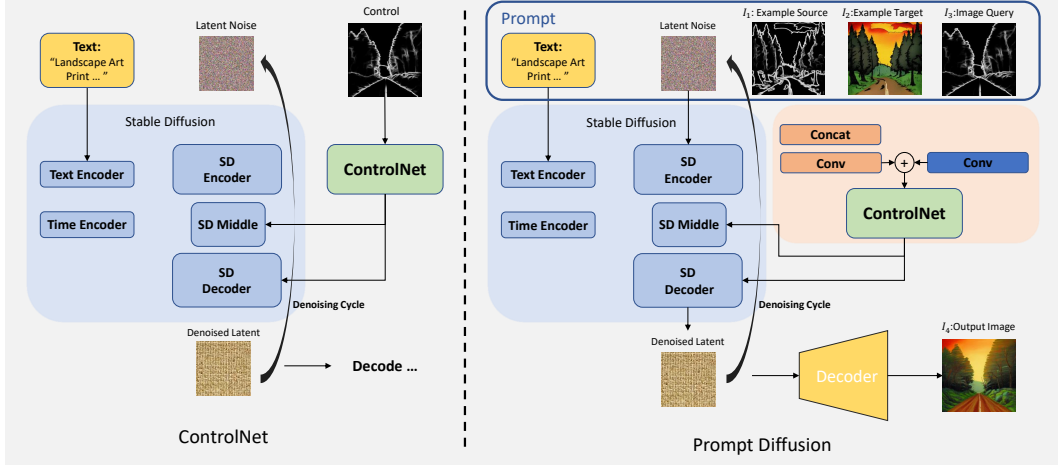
Text:
"Landscape Art Print ... "

Latent Noise

Control

Stable Diffusion

Text Encoder

Time Encoder

SD Encoder

SD Middle

SD Decoder

ControlNet

Denoising Cycle

Denoised Latent

Decode ...

ControlNet

Prompt

Text:
"Landscape Art Print ... "

Latent Noise

$I_1$: Example Source

$I_2$: Example Target

$I_3$: Image Query

Stable Diffusion

Text Encoder

Time Encoder

SD Encoder

SD Middle

SD Decoder

Concat

Conv

+

Conv

ControlNet

Denoising Cycle

Denoised Latent

Decoder

$I_4$: Output Image

Prompt Diffusion